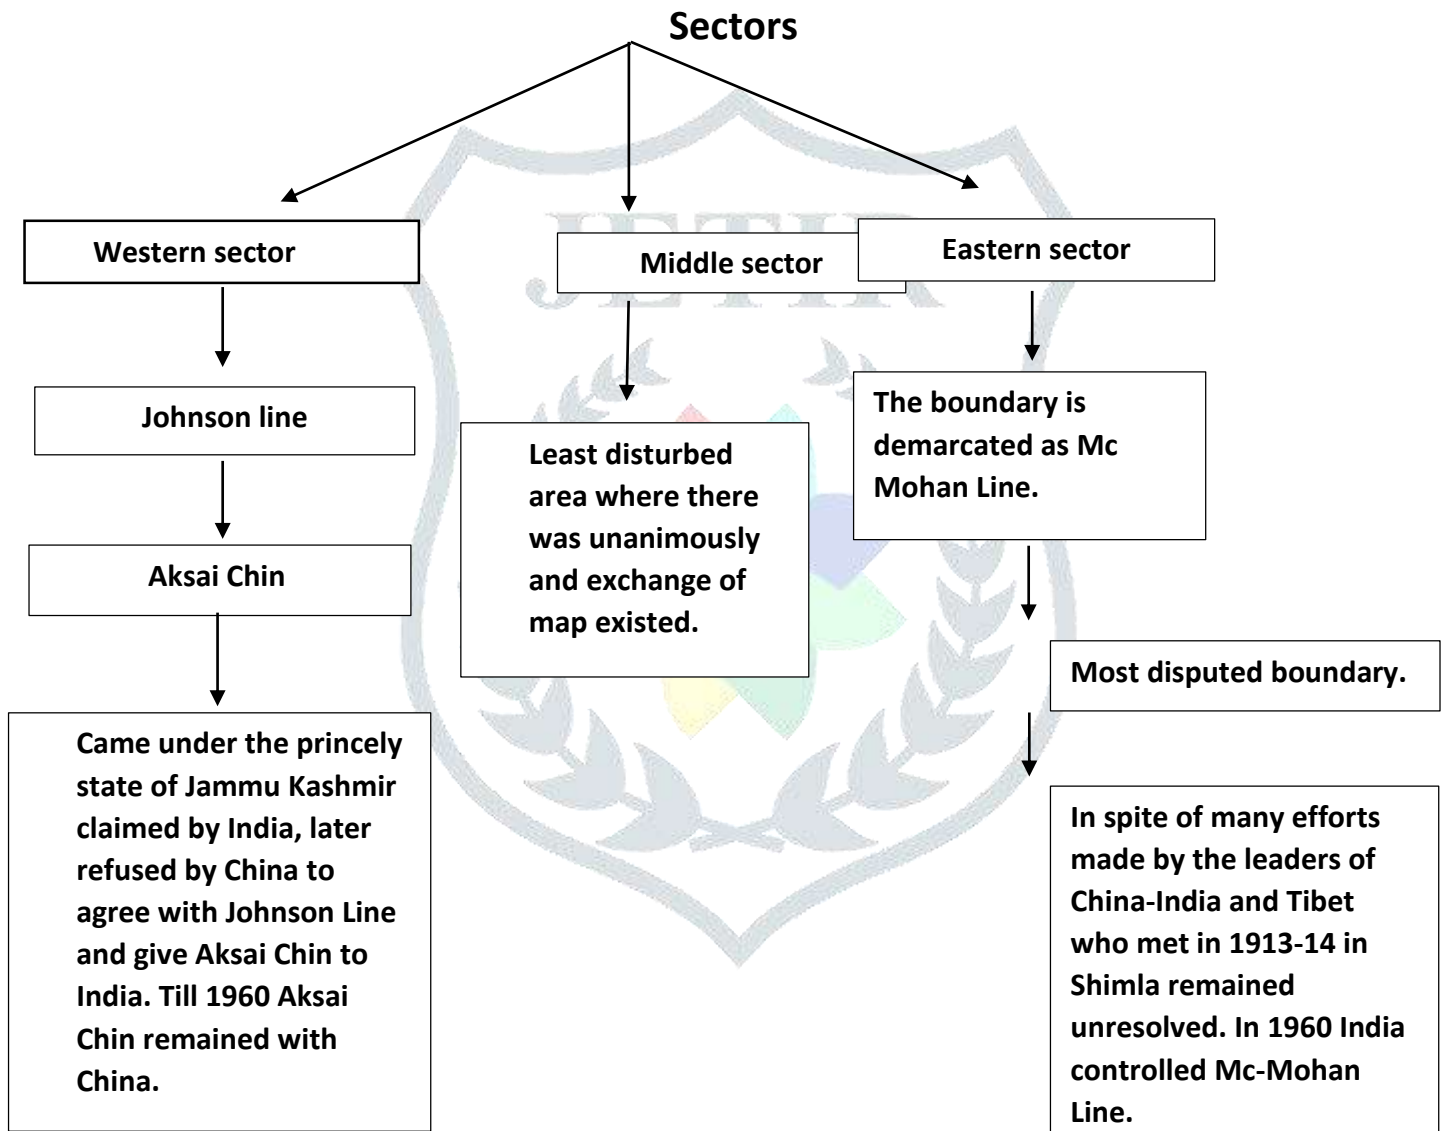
Sectors

Western sector

Johnson line

Aksai Chin

Came under the princely state of Jammu Kashmir claimed by India, later refused by China to agree with Johnson Line and give Aksai Chin to India. Till 1960 Aksai Chin remained with China.

Middle sector

Least disturbed area where there was unanimously and exchange of map existed.

Eastern sector

The boundary is demarcated as Mc Mohan Line.

Most disputed boundary.

In spite of many efforts made by the leaders of China-India and Tibet who met in 1913-14 in Shimla remained unresolved. In 1960 India controlled Mc-Mohan Line.

JETIR